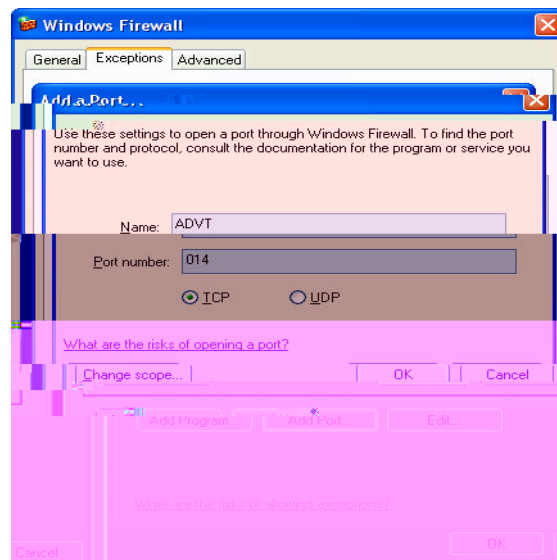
Windows Firewall

General | Exceptions | Advanced

Add a Port...

Use these settings to open a port through Windows Firewall. To find the port number and protocol, consult the documentation for the program or service you want to use.

Name: ADVT

Port number: 014

TCP UDP

What are the risks of opening a port?

Change scope... OK Cancel

Add Program... Add Port... Edit...

What are the risks of allowing exceptions?

Cancel OK